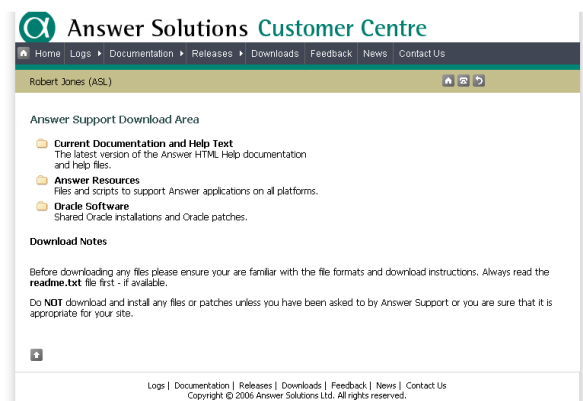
Answer Solutions Customer Centre

Home | Logs | Documentation | Releases | Downloads | Feedback | News | Contact Us

Robert Jones (ASL)

Answer Support Download Area

**Current Documentation and Help Text**
The latest version of the Answer HTML Help documentation and help files.

**Answer Resources**
Files and scripts to support Answer applications on all platforms.

**Oracle Software**
Shared Oracle installations and Oracle patches.

**Download Notes**

Before downloading any files please ensure your are familiar with the file formats and download instructions. Always read the **readme.txt** file first - if available.

Do **NOT** download and install any files or patches unless you have been asked to by Answer Support or you are sure that it is appropriate for your site.

Logs | Documentation | Releases | Downloads | Feedback | News | Contact Us
Copyright © 2006 Answer Solutions Ltd. All rights reserved.